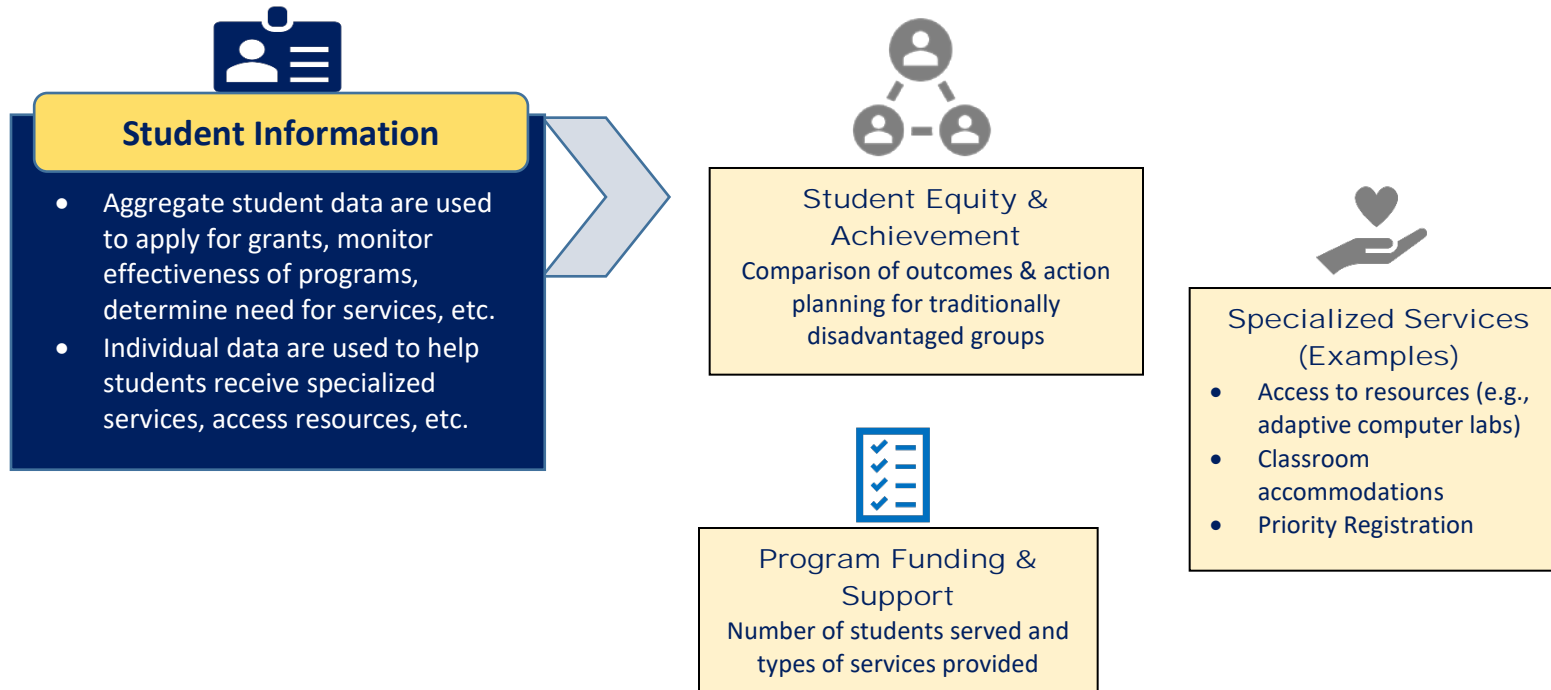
Student Information

- Aggregate student data are used to apply for grants, monitor effectiveness of programs, determine need for services, etc.
- Individual data are used to help students receive specialized services, access resources, etc.

Student Equity & Achievement
Comparison of outcomes & action planning for traditionally disadvantaged groups

Specialized Services (Examples)
- Access to resources (e.g., adaptive computer labs)
- Classroom accommodations
- Priority Registration

Program Funding & Support
Number of students served and types of services provided